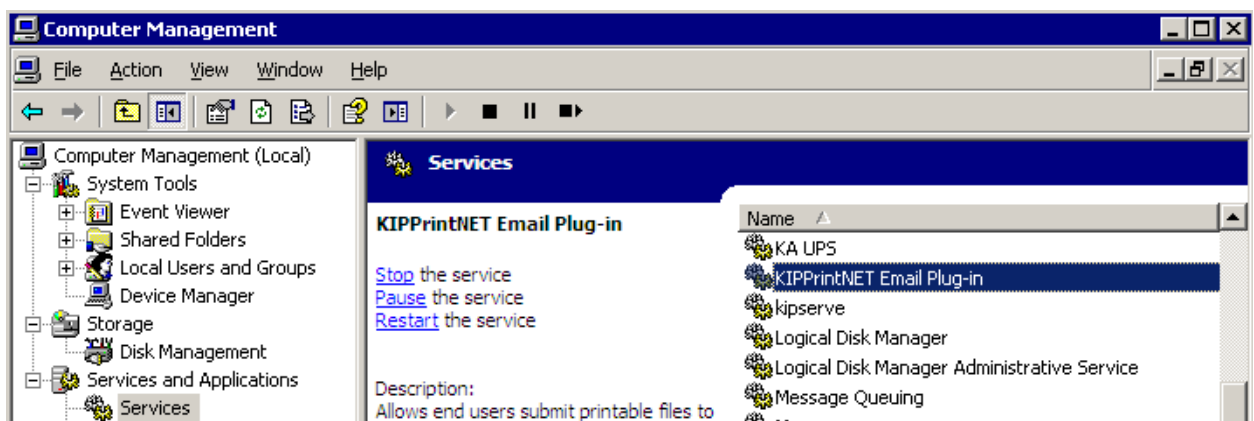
Computer Management

File Action View Window Help

Computer Management (Local)
System Tools
Event Viewer
Shared Folders
Local Users and Groups
Device Manager
Storage
Disk Management
Services and Applications
Services

Services

KIPPrintNET Email Plug-in

Stop the service
Pause the service
Restart the service

Description:
Allows end users submit printable files to

Name
KA UPS
KIPPrintNET Email Plug-in
kipserve
Logical Disk Manager
Logical Disk Manager Administrative Service
Message Queuing